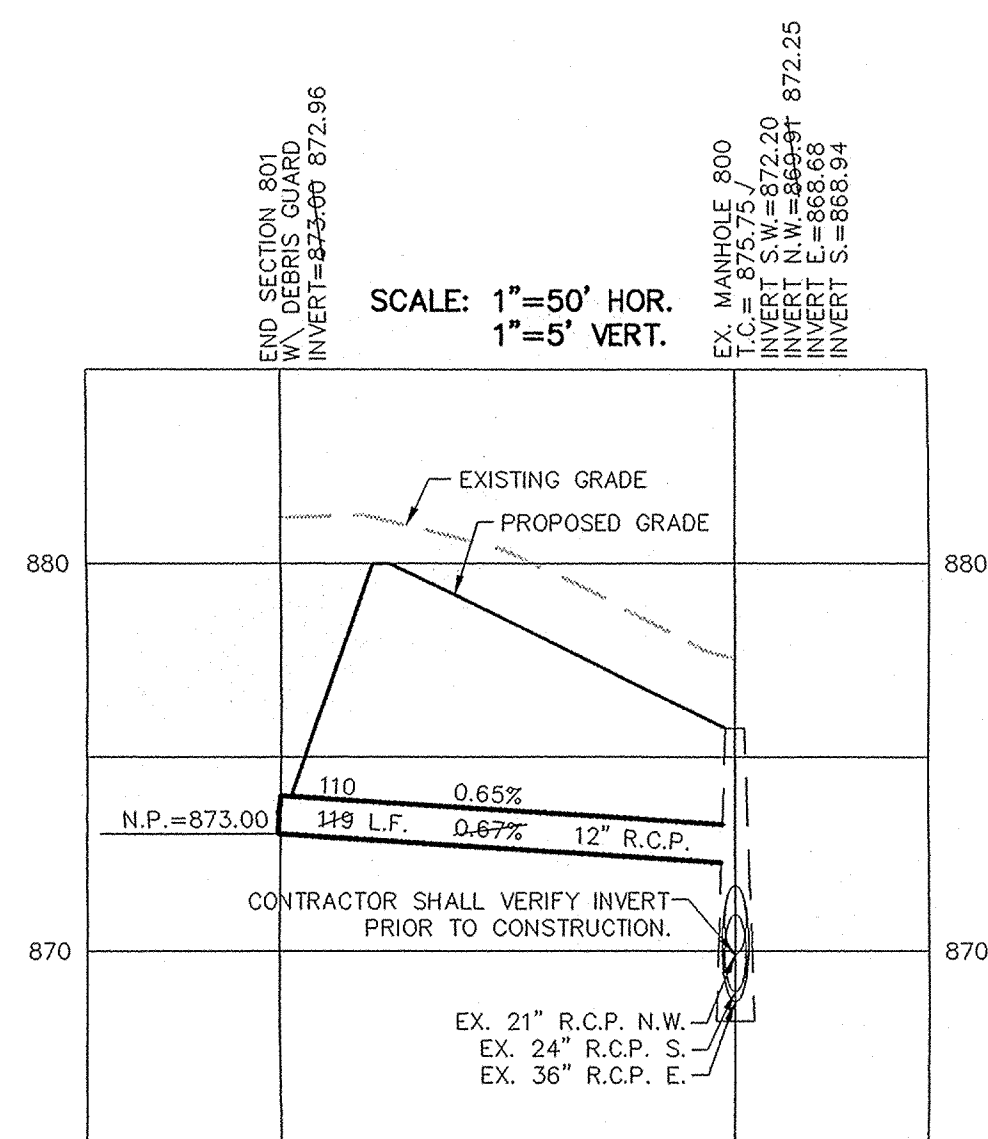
END SECTION 801
W\ DEBRIS GUARD
INVERT=~~873.00~~ 872.96

SCALE: 1"=50' HOR.
1"=5' VERT.

EX. MANHOLE 800
T.C.= 875.75
INVERT S.W.=872.20
INVERT N.W.=~~869.91~~ 872.25
INVERT E.=868.68
INVERT S.=868.94

EXISTING GRADE

PROPOSED GRADE

880

880

110 0.65%

N.P.=873.00

~~119~~ L.F. ~~0.67%~~ 12" R.C.P.

CONTRACTOR SHALL VERIFY INVERT PRIOR TO CONSTRUCTION.

870

870

EX. 21" R.C.P. N.W.
EX. 24" R.C.P. S.
EX. 36" R.C.P. E.